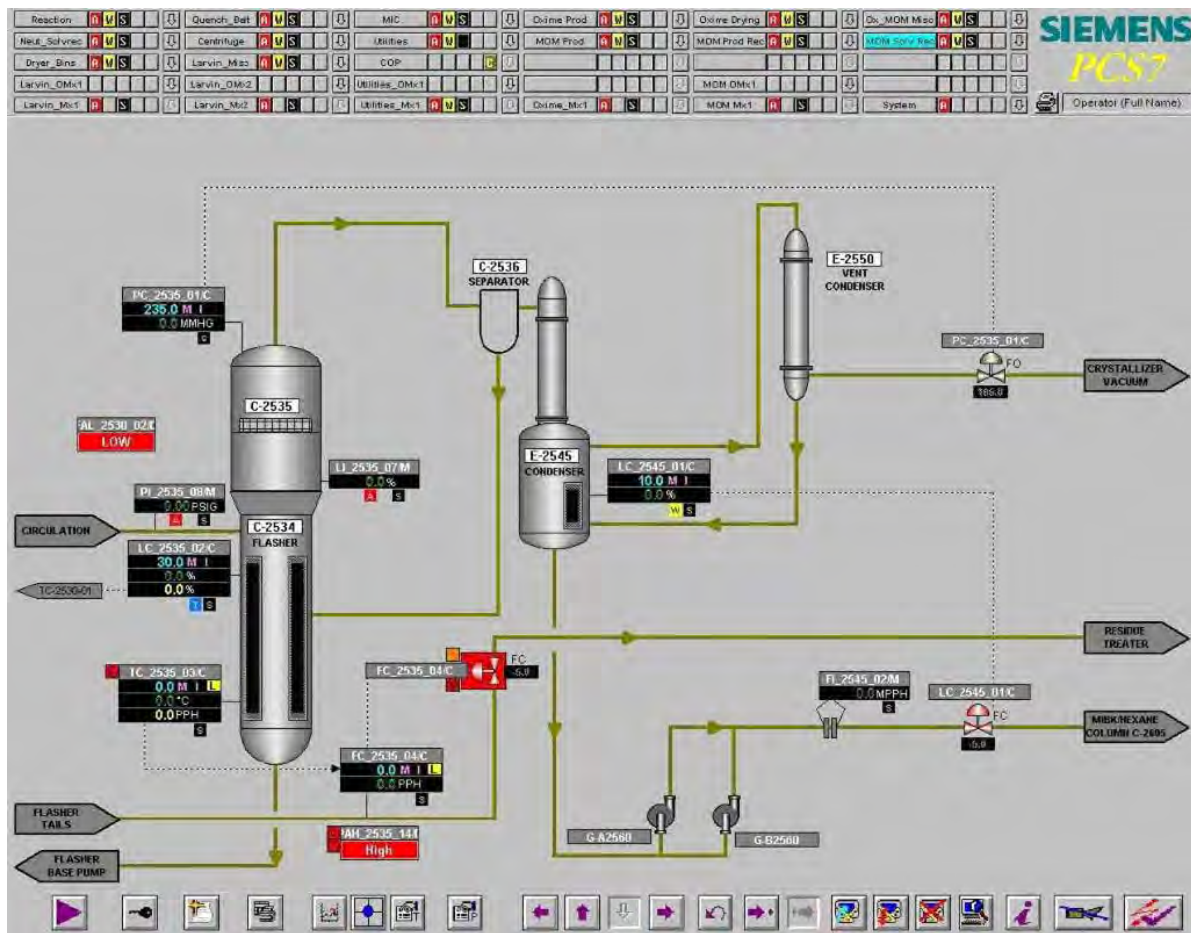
Reaction A M S
Quench_Betl A M S
MIC A M S
Oxime Prod A M S
Oxime Drying A M S
Ox_MOM Misc A M S
Neut_Solvrec A M S
Centrifuge A M S
Utilities A M
MOM Prod A M S
MOM Prod Rec A M S
MOM Solv Rec A M S
Dryer_Bins A M S
Larvin_Misc A M S
COP C
Larvin_OMx1
Larvin_OMx2
Utilities_OMx1
MOM OMx1
Larvin_Mx1 A S
Larvin_Mx2 A S
Utilities_Mx1 A M S
Oxime_Mx1 A S
MOM Mx1 A S
System A

SIEMENS
PCS7
Operator (Full Name)

C-2536
SEPARATOR

E-2550
VENT
CONDENSER

PC_2535_01/C
235.0 M I
0.0 MMHG
C

PC_2535_01/C
FO
186.0

CRYSTALLIZER
VACUUM

C-2535

AL_2530_02/C
LOW

LI_2535_07/M
0.0 %
A S

E-2545
CONDENSER

LC_2545_01/C
10.0 M I
0.0 %
W S

PI_2535_08/M
0.00 PSIG
A S

CIRCULATION

C-2534
FLASHER

LC_2535_02/C
30.0 M I
0.0 %
0.0 %
T S

TC-2530-01

RESIDUE
TREATER

FC_2535_04/C
FC
-5.0

TC_2535_03/C
0.0 M I L
0.0 °C
0.0 PPH
S

FI_2545_02/M
0.0 MPPH
S

LC_2545_01/C
FC
-5.0

MIBK/HEXANE
COLUMN C-2605

FC_2535_04/C
0.0 M I L
0.0 PPH
S

FLASHER
TAILS

PAH_2535_14/
High

FLASHER
BASE PUMP

G-A2560
G-B2560